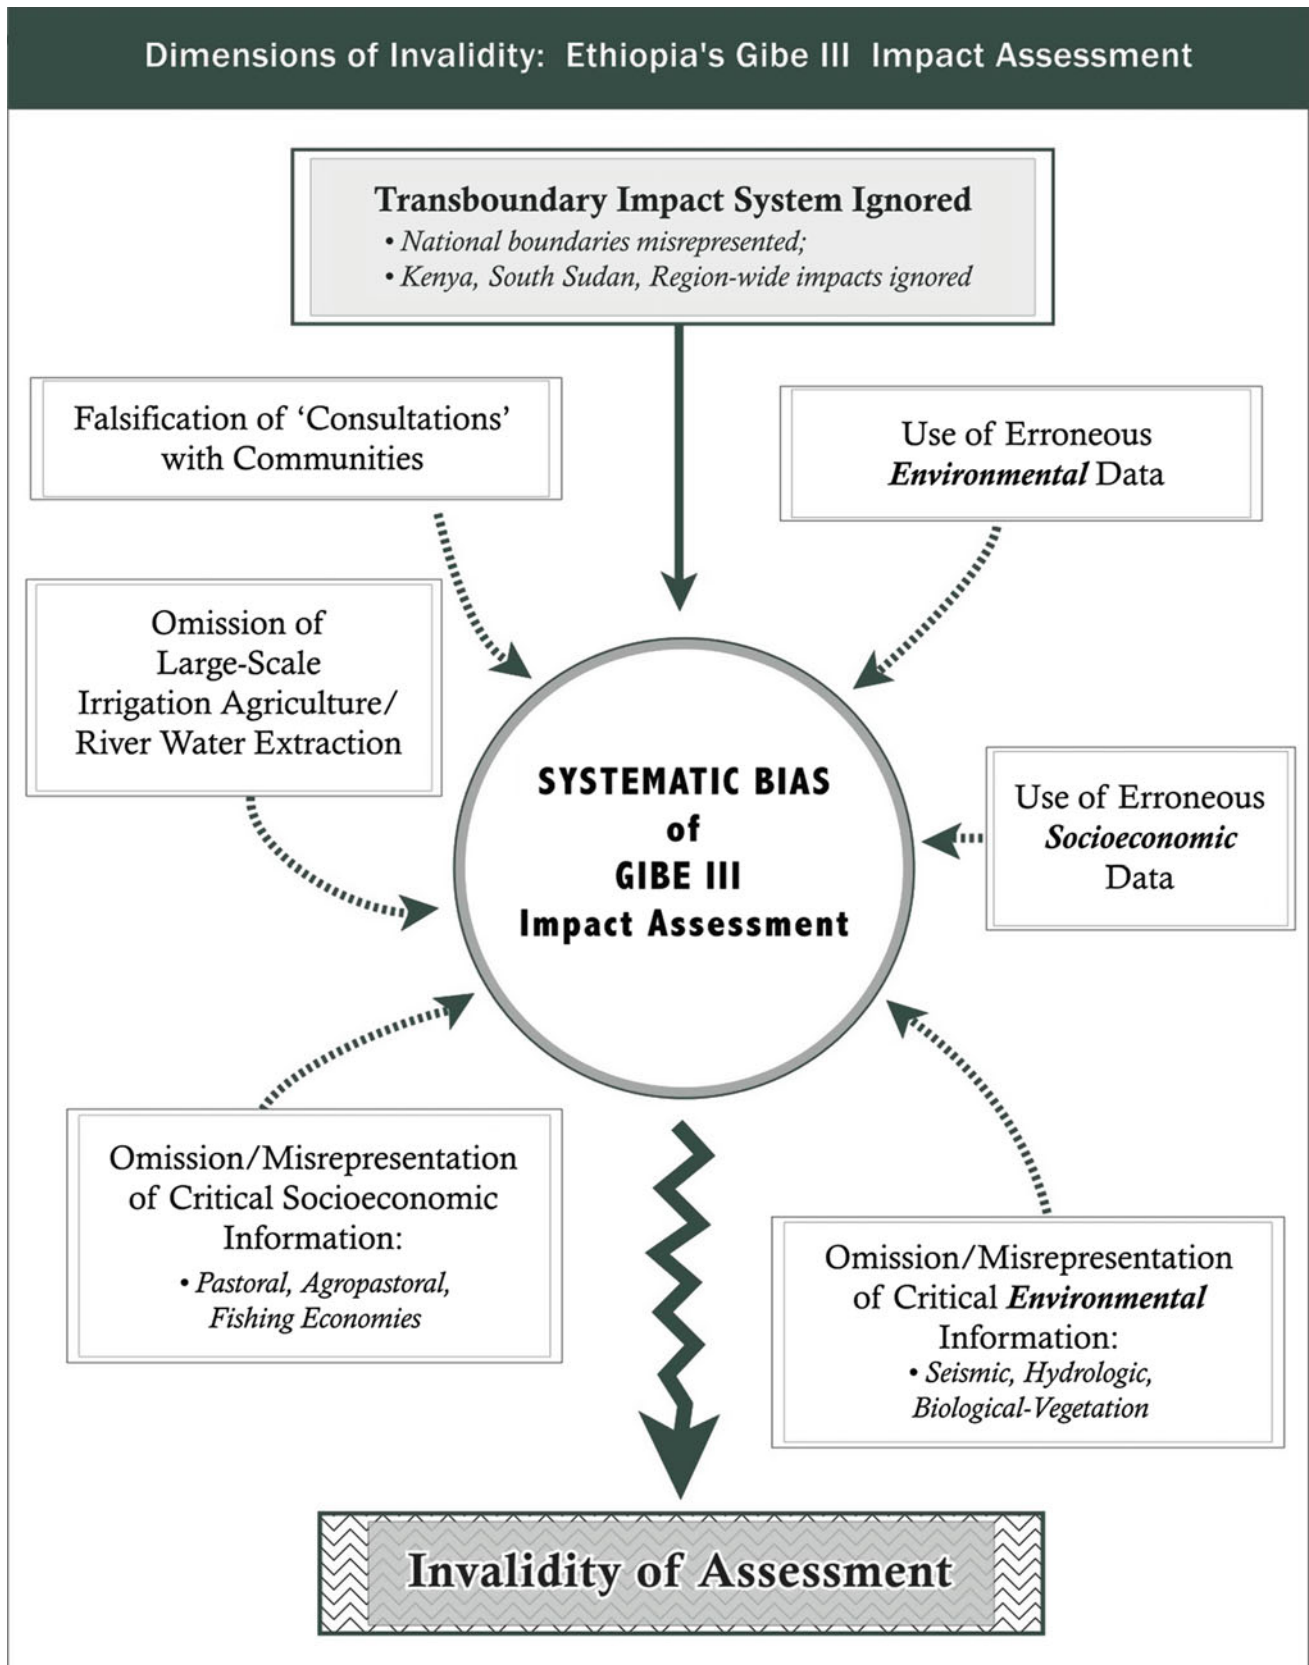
Dimensions of Invalidity: Ethiopia's Gibe III Impact Assessment

Transboundary Impact System Ignored
• National boundaries misrepresented;
• Kenya, South Sudan, Region-wide impacts ignored

Falsification of 'Consultations' with Communities

Use of Erroneous *Environmental* Data

Omission of Large-Scale Irrigation Agriculture/ River Water Extraction

SYSTEMATIC BIAS of GIBE III Impact Assessment

Use of Erroneous *Socioeconomic* Data

Omission/Misrepresentation of Critical Socioeconomic Information:
• Pastoral, Agropastoral, Fishing Economies

Omission/Misrepresentation of Critical *Environmental* Information:
• Seismic, Hydrologic, Biological-Vegetation

Invalidity of Assessment